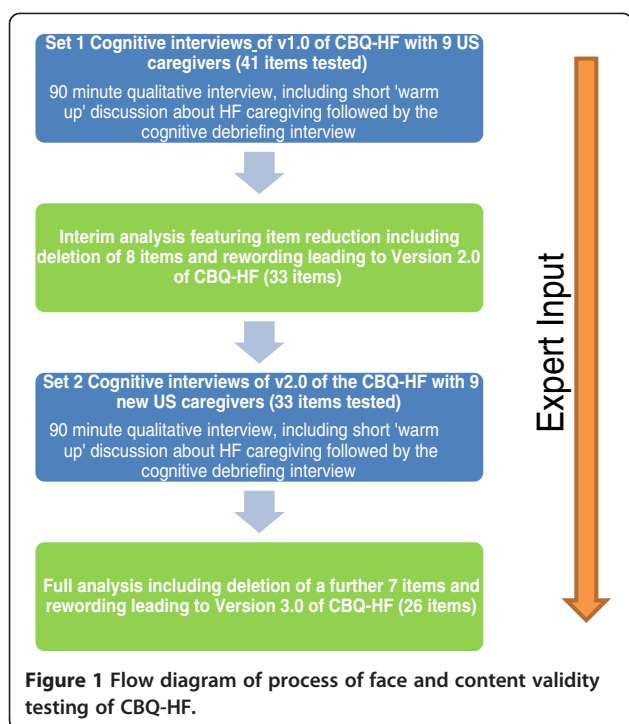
Set 1 Cognitive interviews of v1.0 of CBQ-HF with 9 US caregivers (41 items tested)

90 minute qualitative interview, including short 'warm up' discussion about HF caregiving followed by the cognitive debriefing interview

Interim analysis featuring item reduction including deletion of 8 items and rewording leading to Version 2.0 of CBQ-HF (33 items)

Set 2 Cognitive interviews of v2.0 of the CBQ-HF with 9 new US caregivers (33 items tested)

90 minute qualitative interview, including short 'warm up' discussion about HF caregiving followed by the cognitive debriefing interview

Full analysis including deletion of a further 7 items and rewording leading to Version 3.0 of CBQ-HF (26 items)

Expert Input

**Figure 1** Flow diagram of process of face and content validity testing of CBQ-HF.